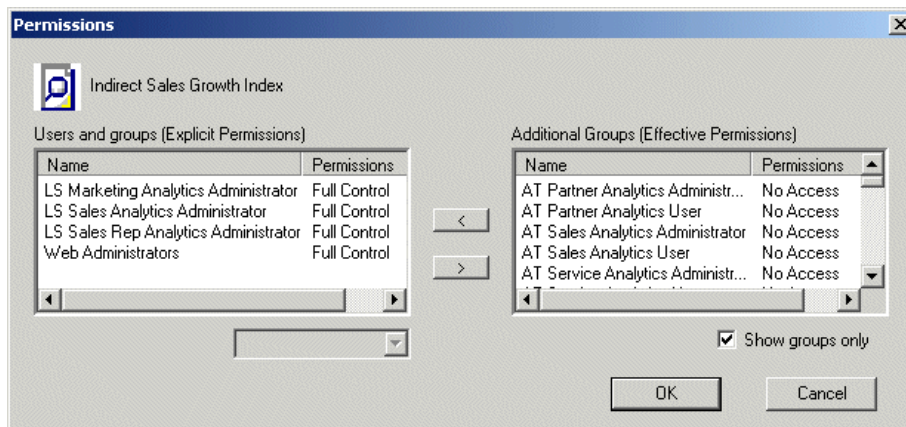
Permissions

Indirect Sales Growth Index

Users and groups (Explicit Permissions)

| Name | Permissions |
|---|---|
| LS Marketing Analytics Administrator | Full Control |
| LS Sales Analytics Administrator | Full Control |
| LS Sales Rep Analytics Administrator | Full Control |
| Web Administrators | Full Control |

<

>

Additional Groups (Effective Permissions)

| Name | Permissions |
|---|---|
| AT Partner Analytics Administr... | No Access |
| AT Partner Analytics User | No Access |
| AT Sales Analytics Administrator | No Access |
| AT Sales Analytics User | No Access |
| AT Service Analytics Administr... | No Access |
| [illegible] | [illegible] |

Show groups only

OK

Cancel